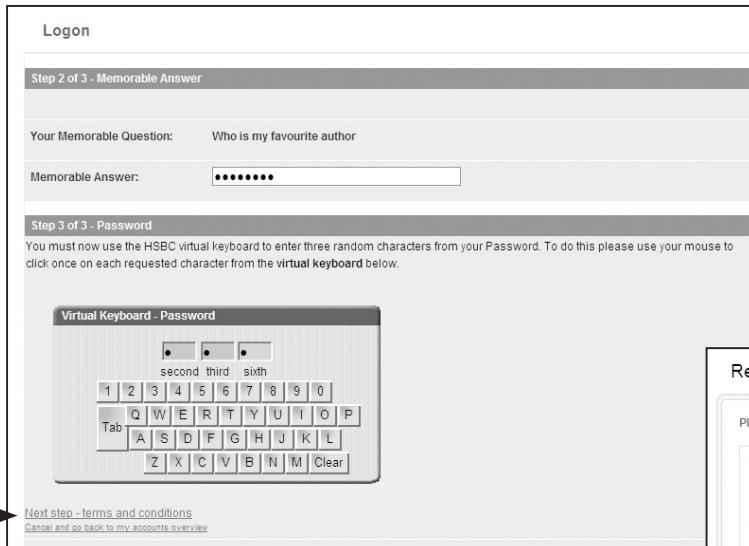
Logon

Step 2 of 3 - Memorable Answer

Your Memorable Question: Who is my favourite author

Memorable Answer: ••••••••

Step 3 of 3 - Password

You must now use the HSBC virtual keyboard to enter three random characters from your Password. To do this please use your mouse to click once on each requested character from the **virtual keyboard** below.

Virtual Keyboard - Password

• • •

second third sixth

1 2 3 4 5 6 7 8 9 0

Tab Q W E R T Y U I O P

A S D F G H J K L

Z X C V B N M Clear

Next step - terms and conditions

Cancel and go back to my accounts overview

Re

Pl